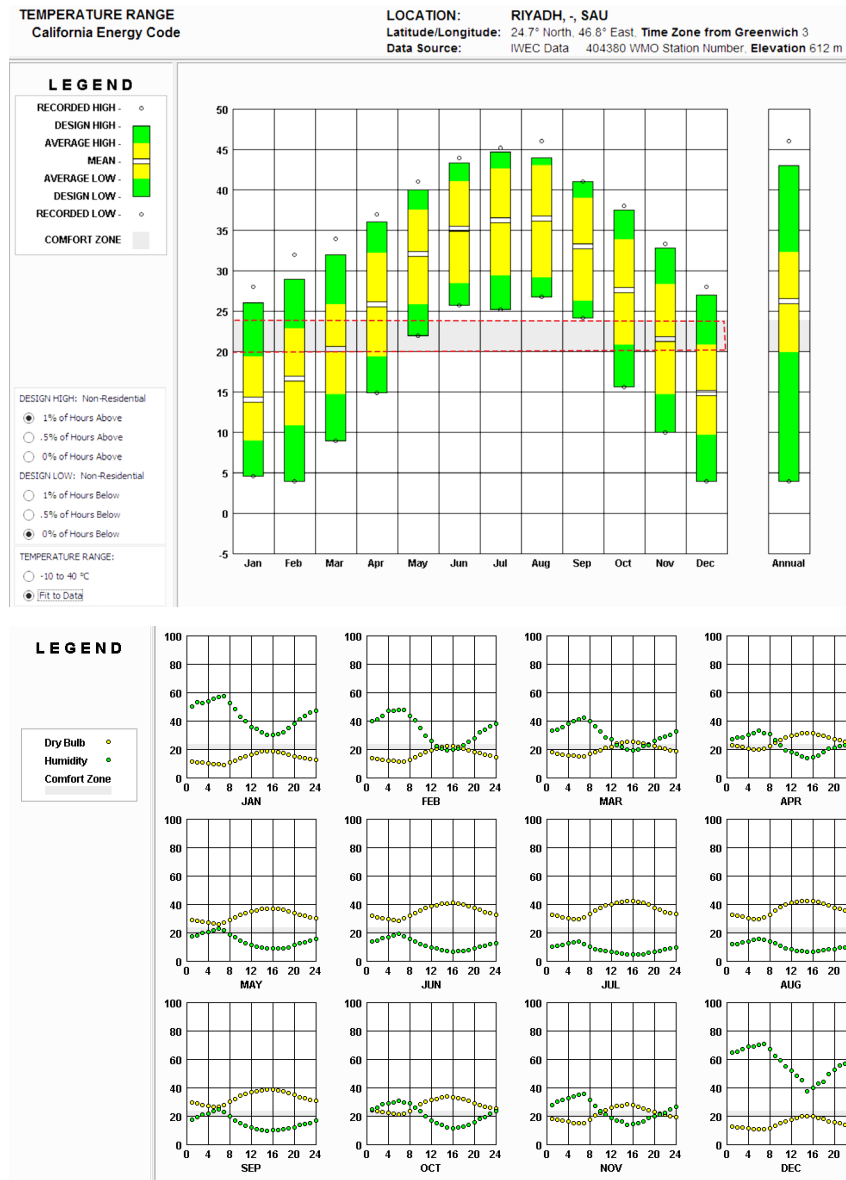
TEMPERATURE RANGE
California Energy Code

LOCATION: RIYADH, -, SAU
Latitude/Longitude: 24.7° North, 46.8° East, Time Zone from Greenwich 3
Data Source: IWEC Data 404380 WMO Station Number, Elevation 612 m

LEGEND
RECORDED HIGH -
DESIGN HIGH -
AVERAGE HIGH -
MEAN -
AVERAGE LOW -
DESIGN LOW -
RECORDED LOW -
COMFORT ZONE

DESIGN HIGH: Non-Residential
1% of Hours Above
.5% of Hours Above
0% of Hours Above
DESIGN LOW: Non-Residential
1% of Hours Below
.5% of Hours Below
0% of Hours Below
TEMPERATURE RANGE:
-10 to 40 °C
Fit to Data

50
45
40
35
30
25
20
15
10
5
0
-5
Jan Feb Mar Apr May Jun Jul Aug Sep Oct Nov Dec Annual

LEGEND
Dry Bulb
Humidity
Comfort Zone

100 80 60 40 20 0
0 4 8 12 16 20 24
JAN
FEB
MAR
APR
MAY
JUN
JUL
AUG
SEP
OCT
NOV
DEC